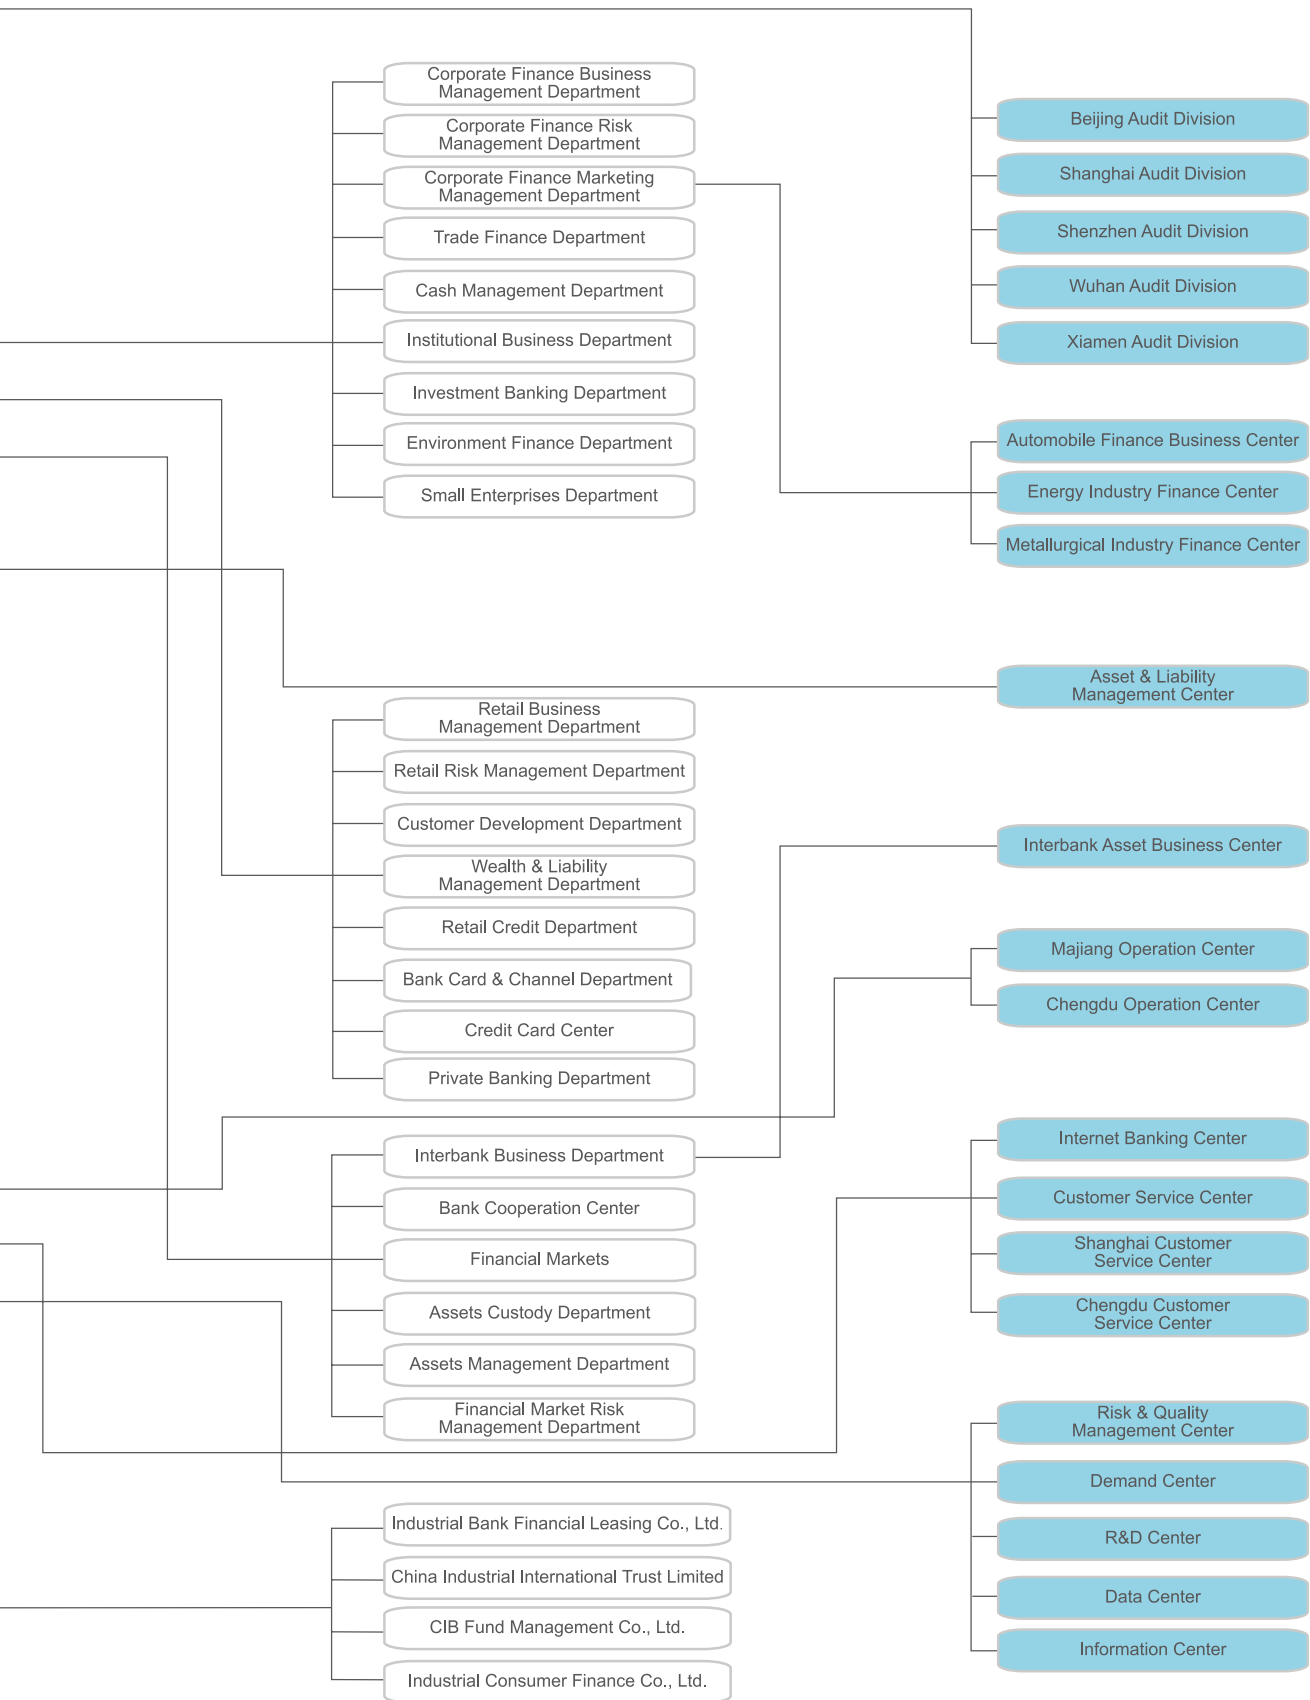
Corporate Finance Business Management Department
Corporate Finance Risk Management Department
Corporate Finance Marketing Management Department
Trade Finance Department
Cash Management Department
Institutional Business Department
Investment Banking Department
Environment Finance Department
Small Enterprises Department

Beijing Audit Division
Shanghai Audit Division
Shenzhen Audit Division
Wuhan Audit Division
Xiamen Audit Division

Automobile Finance Business Center
Energy Industry Finance Center
Metallurgical Industry Finance Center

Asset & Liability Management Center

Retail Business Management Department
Retail Risk Management Department
Customer Development Department
Wealth & Liability Management Department
Retail Credit Department
Bank Card & Channel Department
Credit Card Center
Private Banking Department

Interbank Asset Business Center

Majiang Operation Center
Chengdu Operation Center

Interbank Business Department
Bank Cooperation Center
Financial Markets
Assets Custody Department
Assets Management Department
Financial Market Risk Management Department

Internet Banking Center
Customer Service Center
Shanghai Customer Service Center
Chengdu Customer Service Center

Risk & Quality Management Center
Demand Center
R&D Center
Data Center
Information Center

Industrial Bank Financial Leasing Co., Ltd.
China Industrial International Trust Limited
CIB Fund Management Co., Ltd.
Industrial Consumer Finance Co., Ltd.